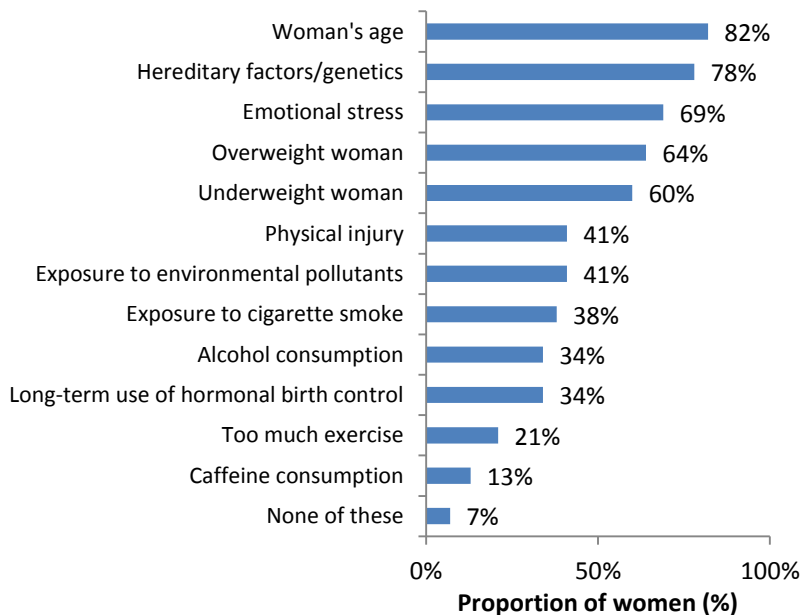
| Factor | Proportion of women (%) |
|---|---|
| Woman's age | 82% |
| Hereditary factors/genetics | 78% |
| Emotional stress | 69% |
| Overweight woman | 64% |
| Underweight woman | 60% |
| Physical injury | 41% |
| Exposure to environmental pollutants | 41% |
| Exposure to cigarette smoke | 38% |
| Alcohol consumption | 34% |
| Long-term use of hormonal birth control | 34% |
| Too much exercise | 21% |
| Caffeine consumption | 13% |
| None of these | 7% |

0% 50% 100%

Proportion of women (%)